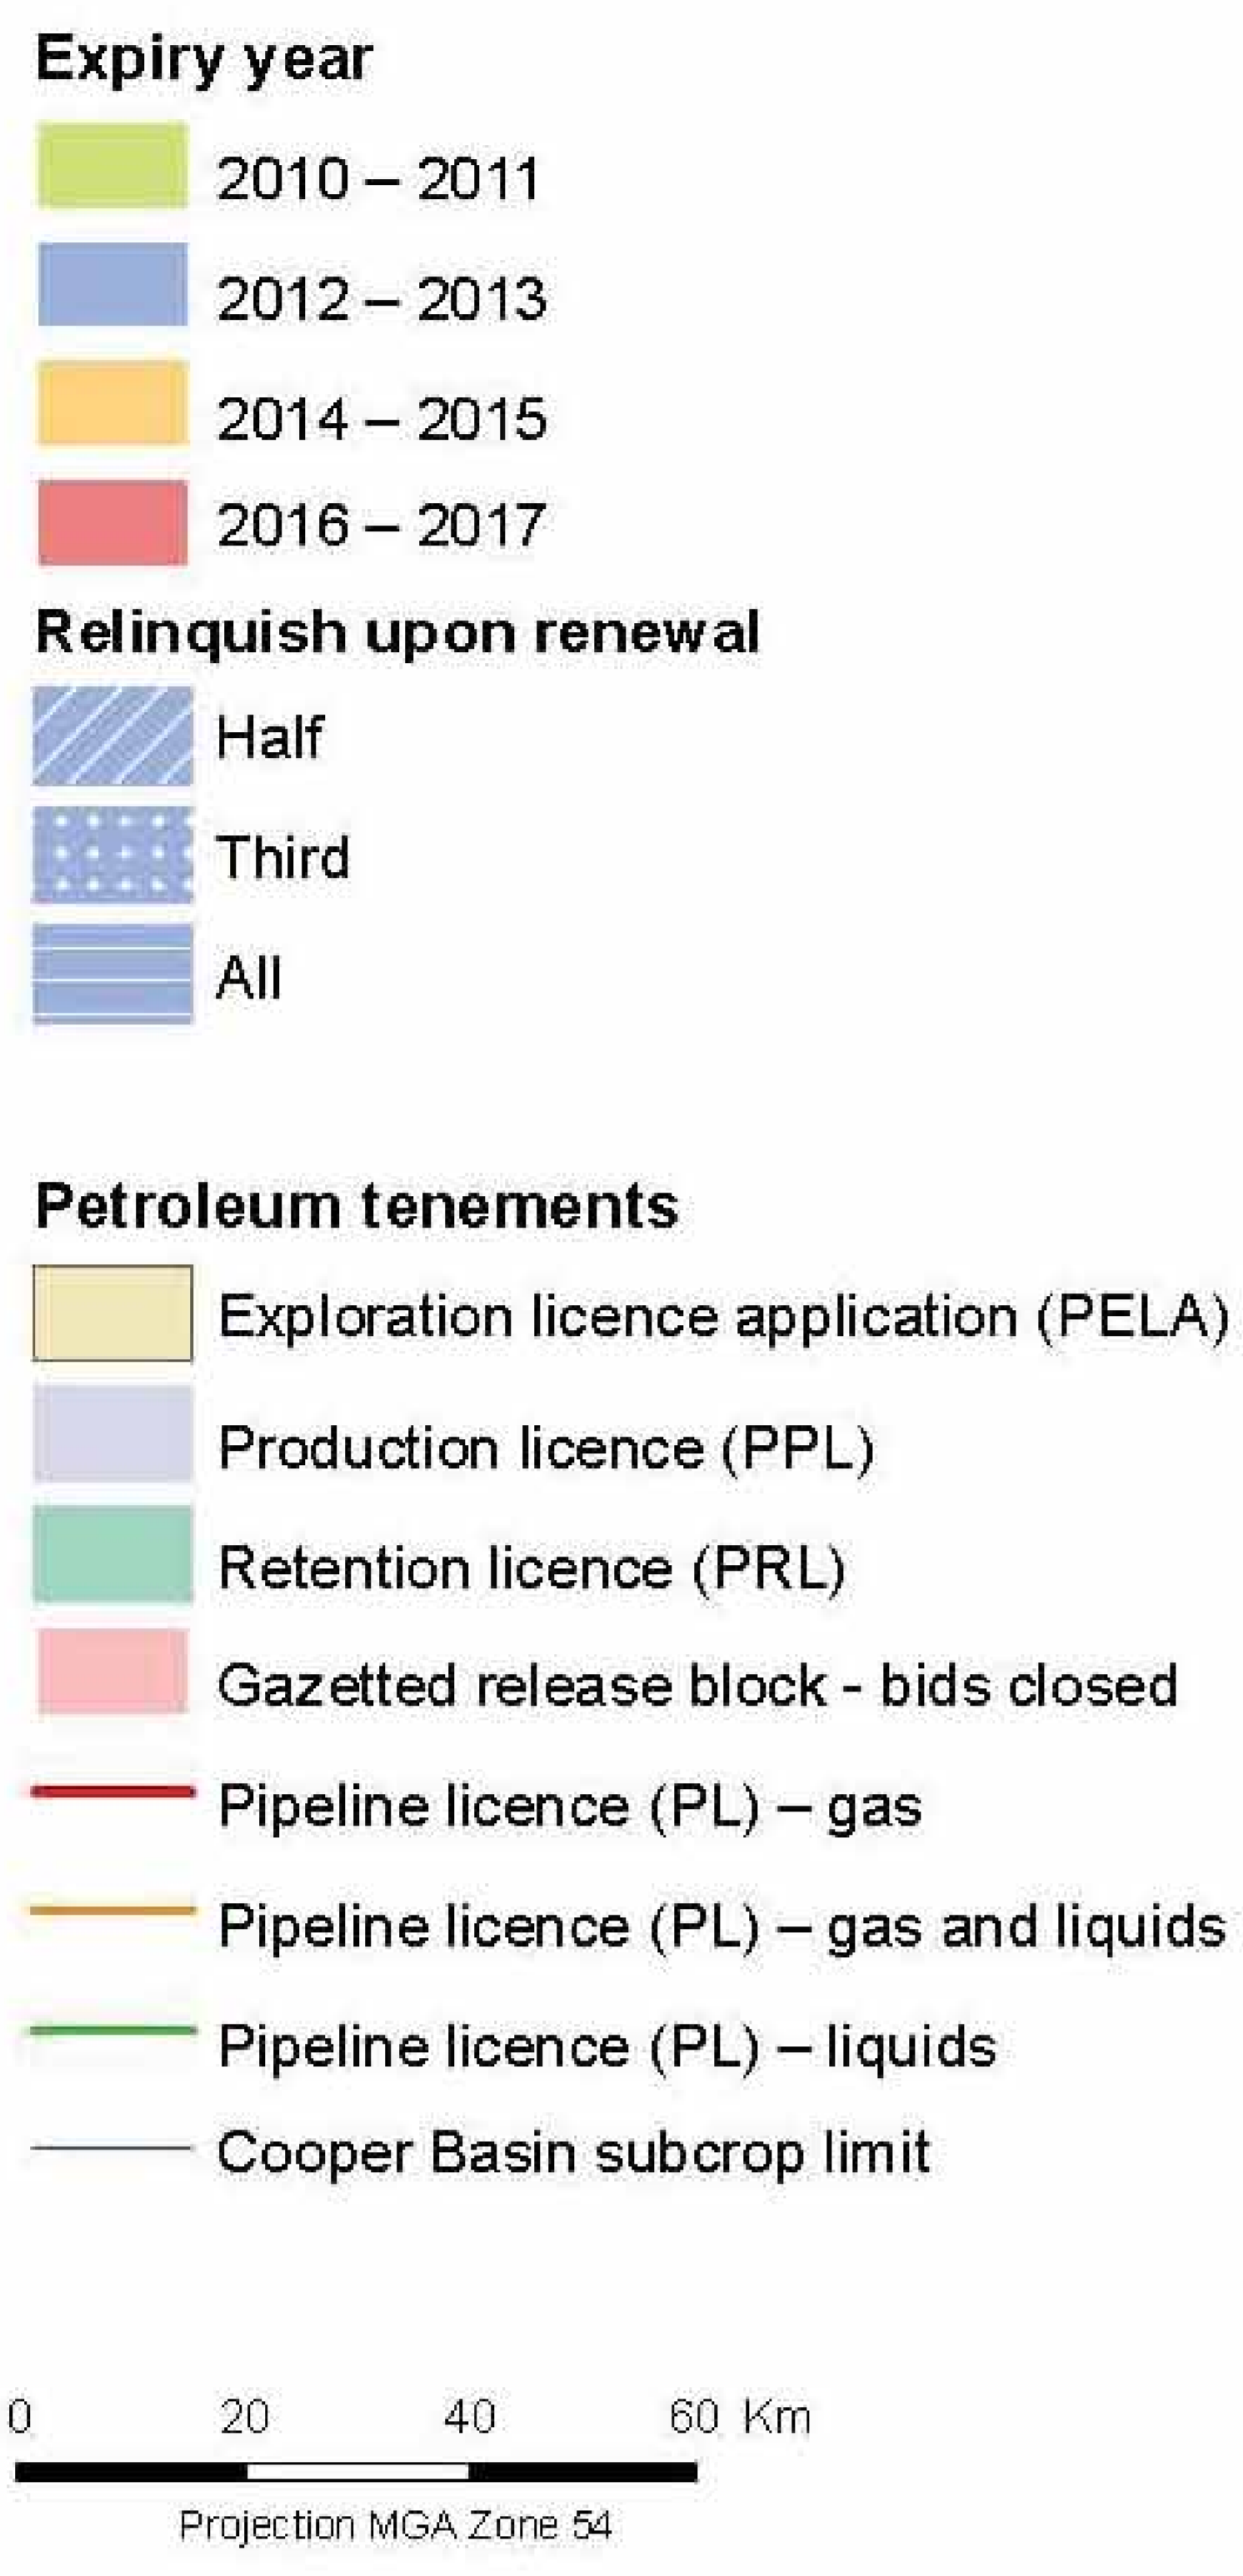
Expiry year

2010 – 2011

2012 – 2013

2014 – 2015

2016 – 2017

Relinquish upon renewal

Half

Third

All

Petroleum tenements

Exploration licence application (PELA)

Production licence (PPL)

Retention licence (PRL)

Gazetted release block - bids closed

Pipeline licence (PL) – gas

Pipeline licence (PL) – gas and liquids

Pipeline licence (PL) – liquids

Cooper Basin subcrop limit

0 20 40 60 Km

Projection MGA Zone 54